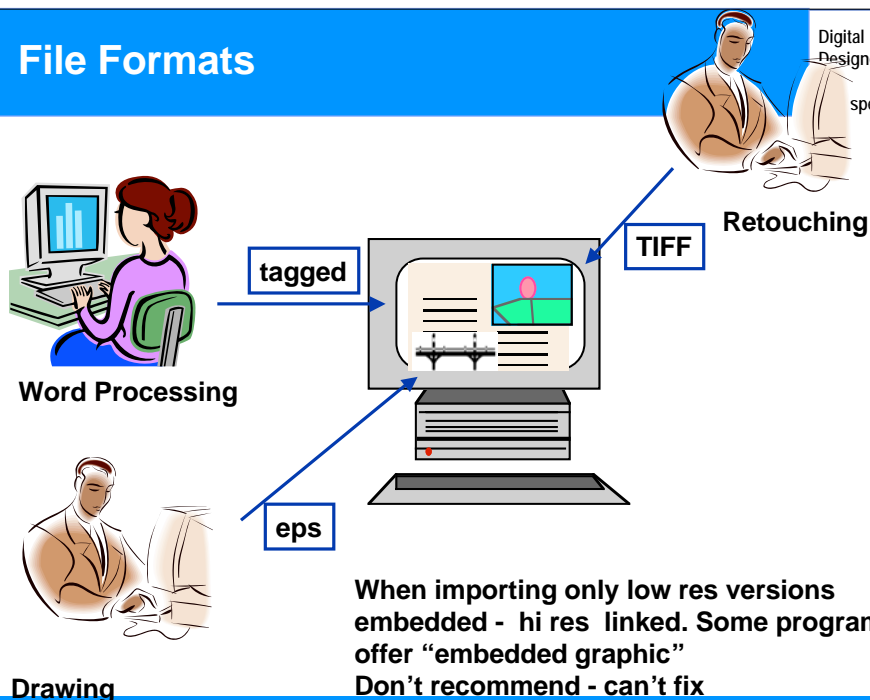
File Formats

Digital Design

spe

Retouching

TIFF

tagged

Word Processing

eps

Drawing

When importing only low res versions embedded - hi res linked. Some program offer "embedded graphic"
Don't recommend - can't fix